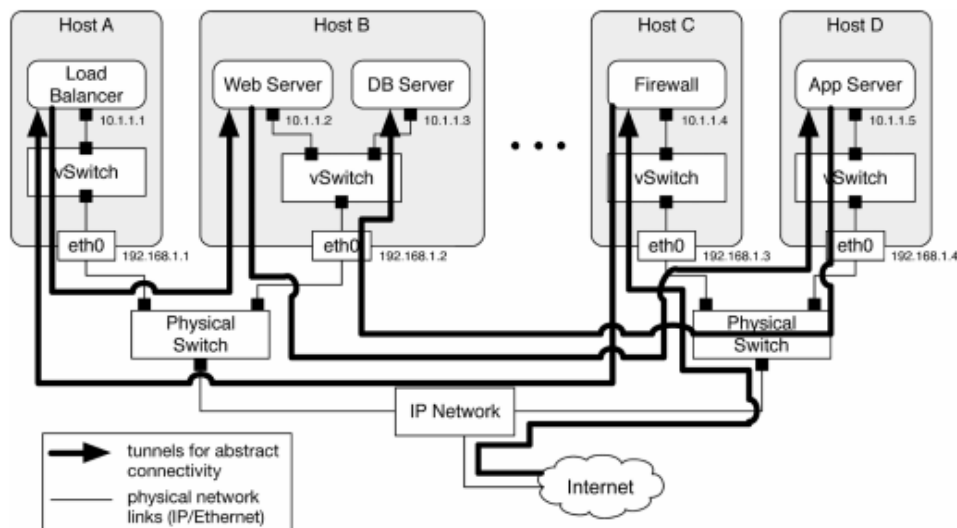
Host A

Load Balancer

10.1.1.1

vSwitch

eth0

192.168.1.1

Host B

Web Server

DB Server

10.1.1.2

10.1.1.3

vSwitch

eth0

192.168.1.2

Host C

Firewall

10.1.1.4

vSwitch

eth0

192.168.1.3

Host D

App Server

10.1.1.5

vSwitch

eth0

192.168.1.4

Physical Switch

Physical Switch

IP Network

Internet

tunnels for abstract connectivity

physical network links (IP/Ethernet)